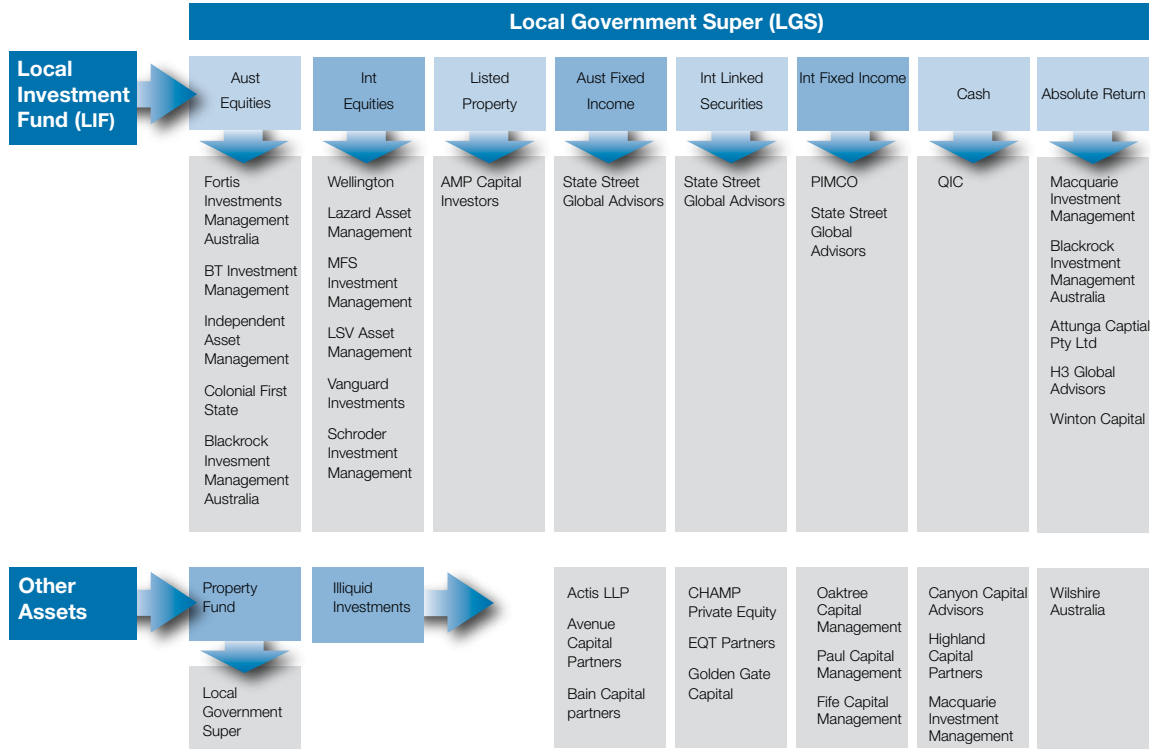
Local Government Super (LGS)

Local Investment Fund (LIF)

Aust Equities

Int Equities

Listed Property

Aust Fixed Income

Int Linked Securities

Int Fixed Income

Cash

Absolute Return

Fortis Investments Management Australia

BT Investment Management

Independent Asset Management

Colonial First State

Blackrock Invesment Management Australia

Wellington

Lazard Asset Management

MFS Investment Management

LSV Asset Management

Vanguard Investments

Schroder Investment Management

AMP Capital Investors

State Street Global Advisors

State Street Global Advisors

PIMCO

State Street Global Advisors

QIC

Macquarie Investment Management

Blackrock Investment Management Australia

Attunga Capital Pty Ltd

H3 Global Advisors

Winton Capital

Other Assets

Property Fund

Local Government Super

Illiquid Investments

Actis LLP

Avenue Capital Partners

Bain Capital partners

CHAMP Private Equity

EQT Partners

Golden Gate Capital

Oaktree Capital Management

Paul Capital Management

Fife Capital Management

Canyon Capital Advisors

Highland Capital Partners

Macquarie Investment Management

Wilshire Australia